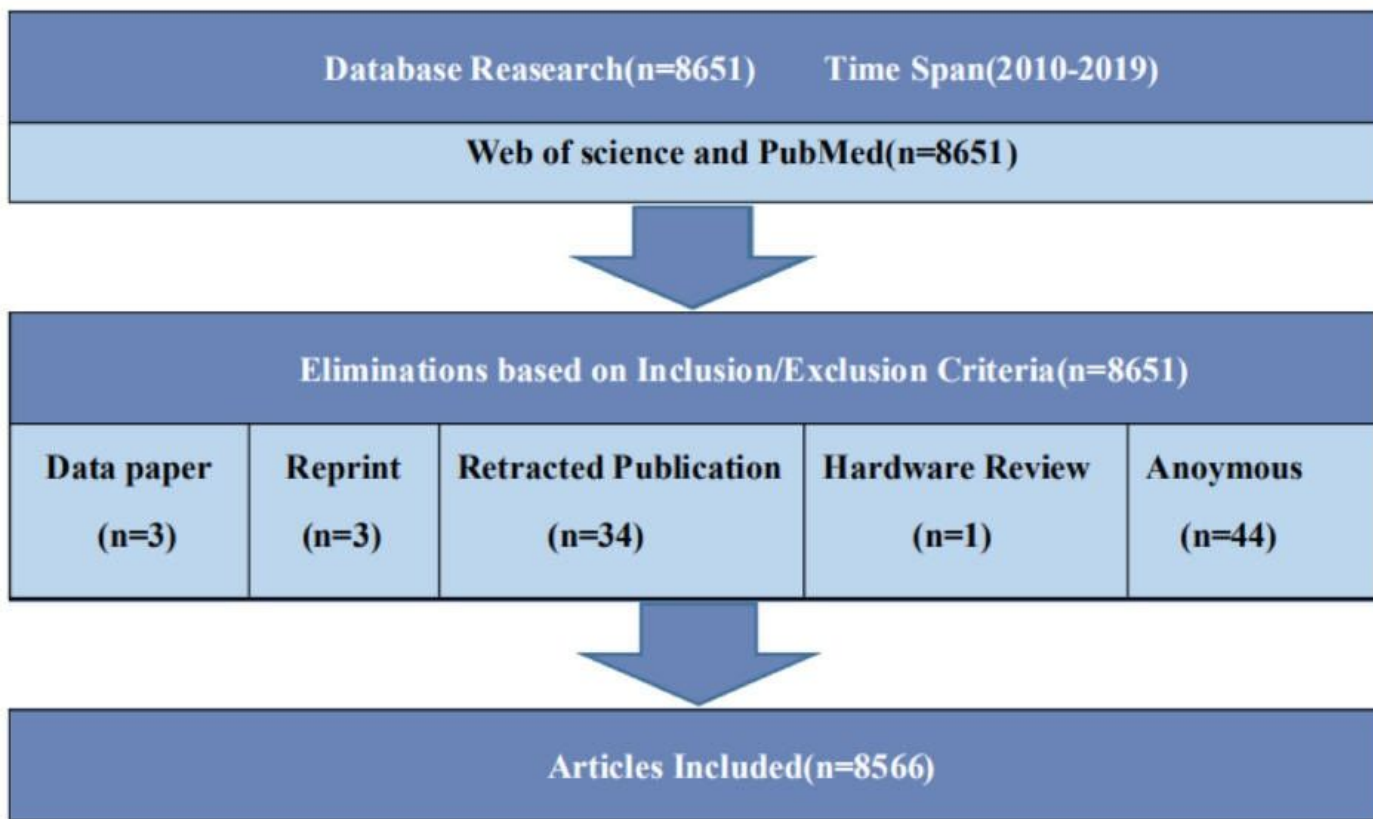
Database Reasearch(n=8651) Time Span(2010-2019)

Web of science and PubMed(n=8651)

Eliminations based on Inclusion/Exclusion Criteria(n=8651)

| Data paper (n=3) | Reprint (n=3) | Retracted Publication (n=34) | Hardware Review (n=1) | Anoymous (n=44) |
|---|---|---|---|---|

Articles Included(n=8566)